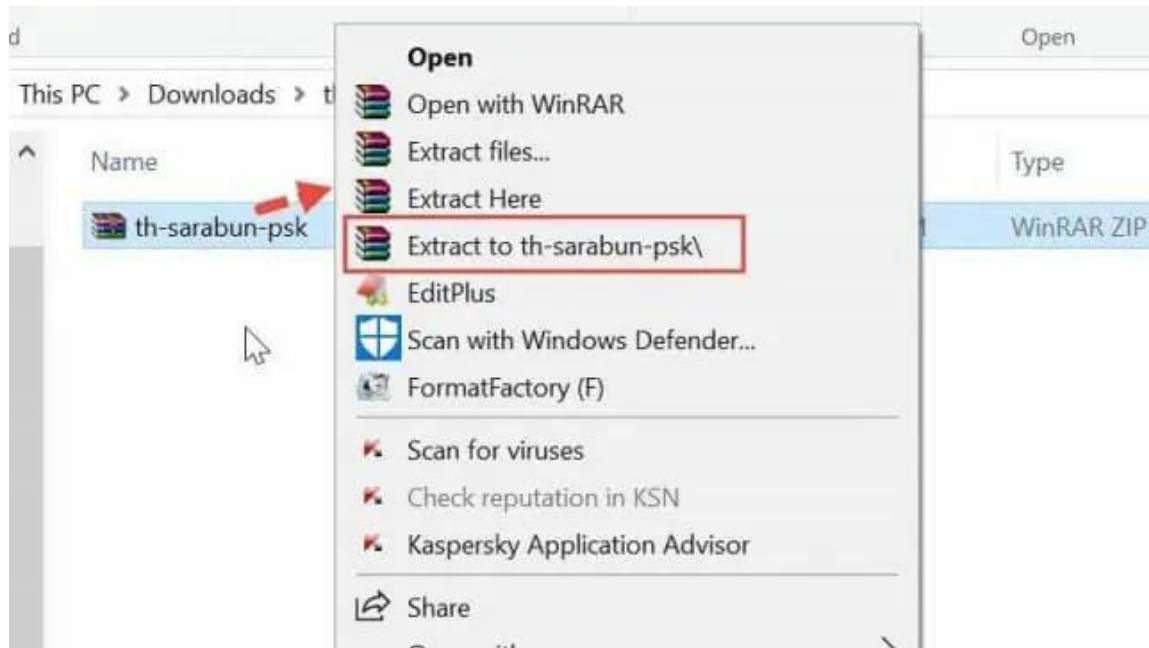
d

Open

This PC > Downloads > t

Name

Type

th-sarabun-psk

WinRAR ZIP

Open
Open with WinRAR
Extract files...
Extract Here
Extract to th-sarabun-psk\
EditPlus
Scan with Windows Defender...
FormatFactory (F)
Scan for viruses
Check reputation in KSN
Kaspersky Application Advisor
Share
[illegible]